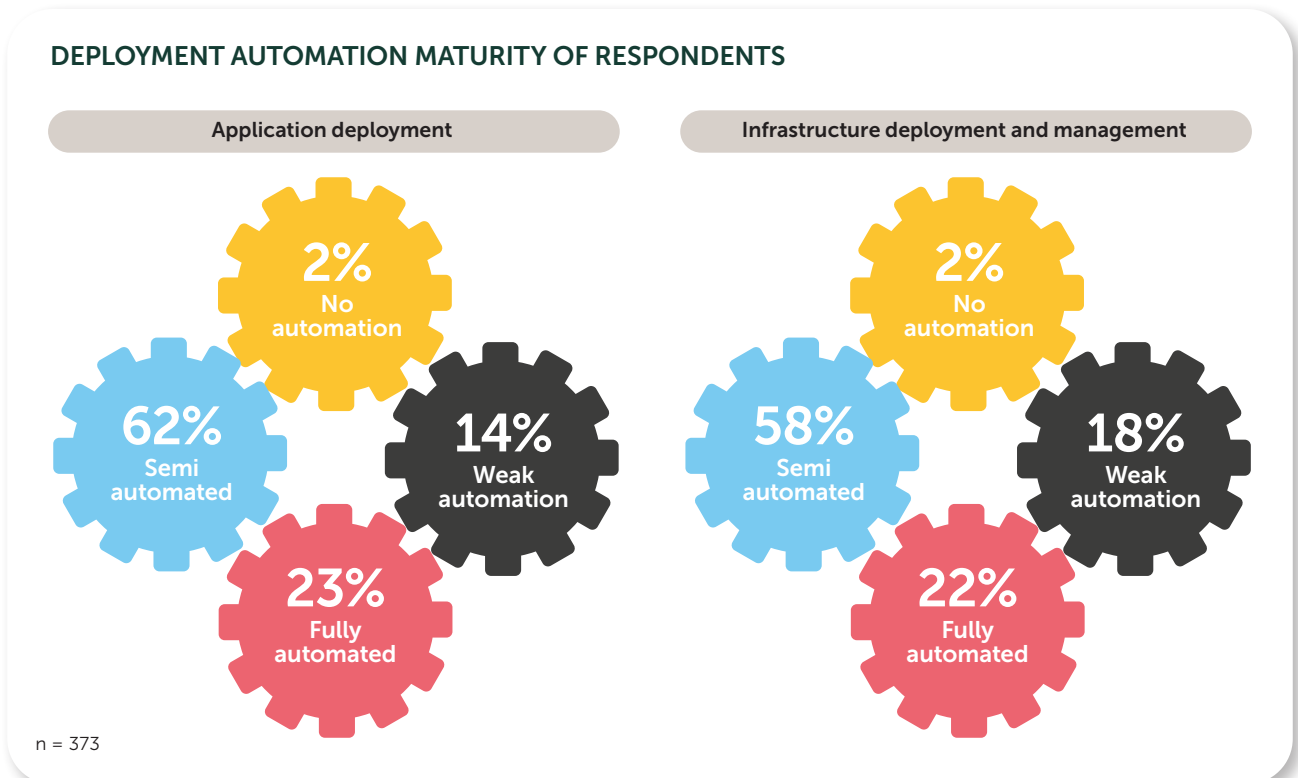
DEPLOYMENT AUTOMATION MATURITY OF RESPONDENTS

Application deployment

2%
No automation

62%
Semi automated

14%
Weak automation

23%
Fully automated

Infrastructure deployment and management

2%
No automation

58%
Semi automated

18%
Weak automation

22%
Fully automated

n = 373